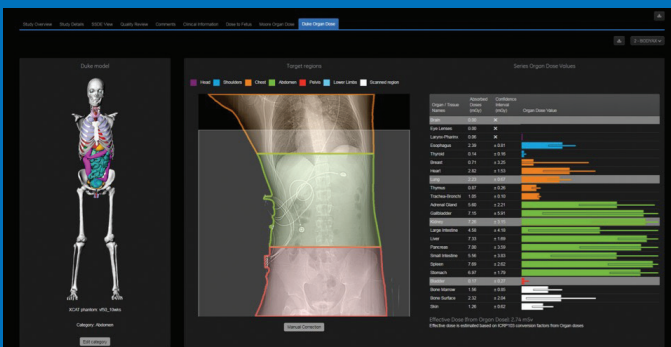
Study Overview | Study Details | SSDE View | Quality Review | Comments | Clinical Information | Dose to Fetus | Volume Organ Dose | Duke Organ Dose

Duke model

Target regions

Head | Shoulders | Chest | Abdomen | Pelvis | Lower Limbs | Scanned region

Series Organ Dose Values

| Organ / Tissue Names | Absorbed Doses (mGy) | Confidence Interval (mGy) | Organ Dose Values |
|---|---|---|---|
| Brain | 0.00 | ✕ | |
| Eye Lenses | 0.00 | ✕ | |
| Larynx Pharynx | 0.00 | ✕ | |
| Esophagus | 2.36 | ± 0.81 | |
| Thyroid | 0.14 | ± 0.15 | |
| Breast | 0.71 | ± 3.25 | |
| Heart | 2.82 | ± 1.53 | |
| Lung | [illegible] | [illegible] | |
| Thymus | 0.67 | ± 0.26 | |
| Trachea-Bronchi | 1.00 | ± 0.16 | |
| Adrenal Gland | 5.86 | ± 2.21 | |
| Gallbladder | 7.15 | ± 5.61 | |
| Kidney | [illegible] | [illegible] | |
| Large Intestine | 4.55 | ± 4.18 | |
| Liver | 7.33 | ± 1.69 | |
| Pancreas | 7.00 | ± 3.54 | |
| Small Intestine | 6.66 | ± 3.63 | |
| Spleen | 7.69 | ± 2.62 | |
| Stomach | 6.97 | ± 1.79 | |
| Bladder | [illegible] | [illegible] | |
| Bone Marrow | 1.56 | ± 0.80 | |
| Bone Surface | 2.32 | ± 2.04 | |
| Skin | 1.26 | ± 0.62 | |

Effective Dose (from Organ Dose): 2.74 mSv
Effective dose is estimated based on ICRP103 conversion factors from Organ doses

XCAT phantom: vf50_15wks

Category: Abdomen

Edit Category

Manual Correction